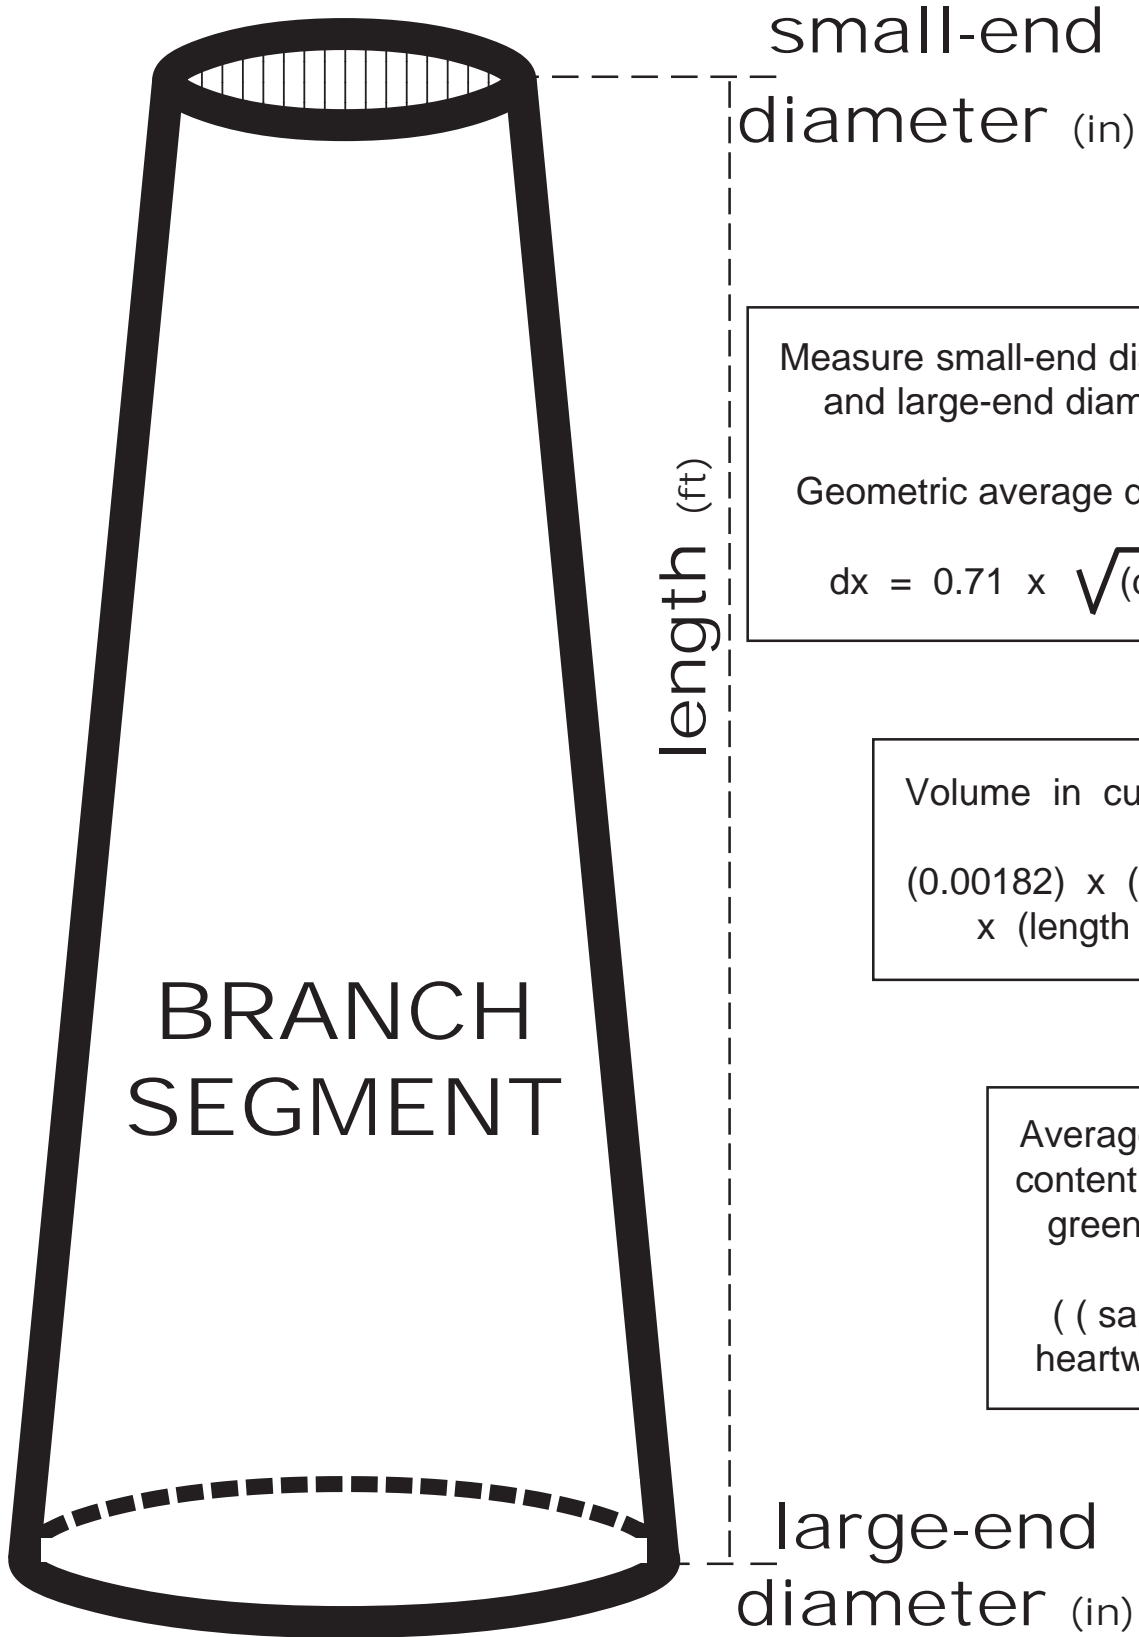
small-end diameter (in)

Measure small-end di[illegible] and large-end diam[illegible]

Geometric average d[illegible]

dx = 0.71 x $\sqrt{(}$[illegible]

length (ft)

Volume in cu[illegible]

(0.00182) x ([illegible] x (length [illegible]

BRANCH SEGMENT

Averag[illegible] content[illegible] green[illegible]

( ( sa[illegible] heartw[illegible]

large-end diameter (in)